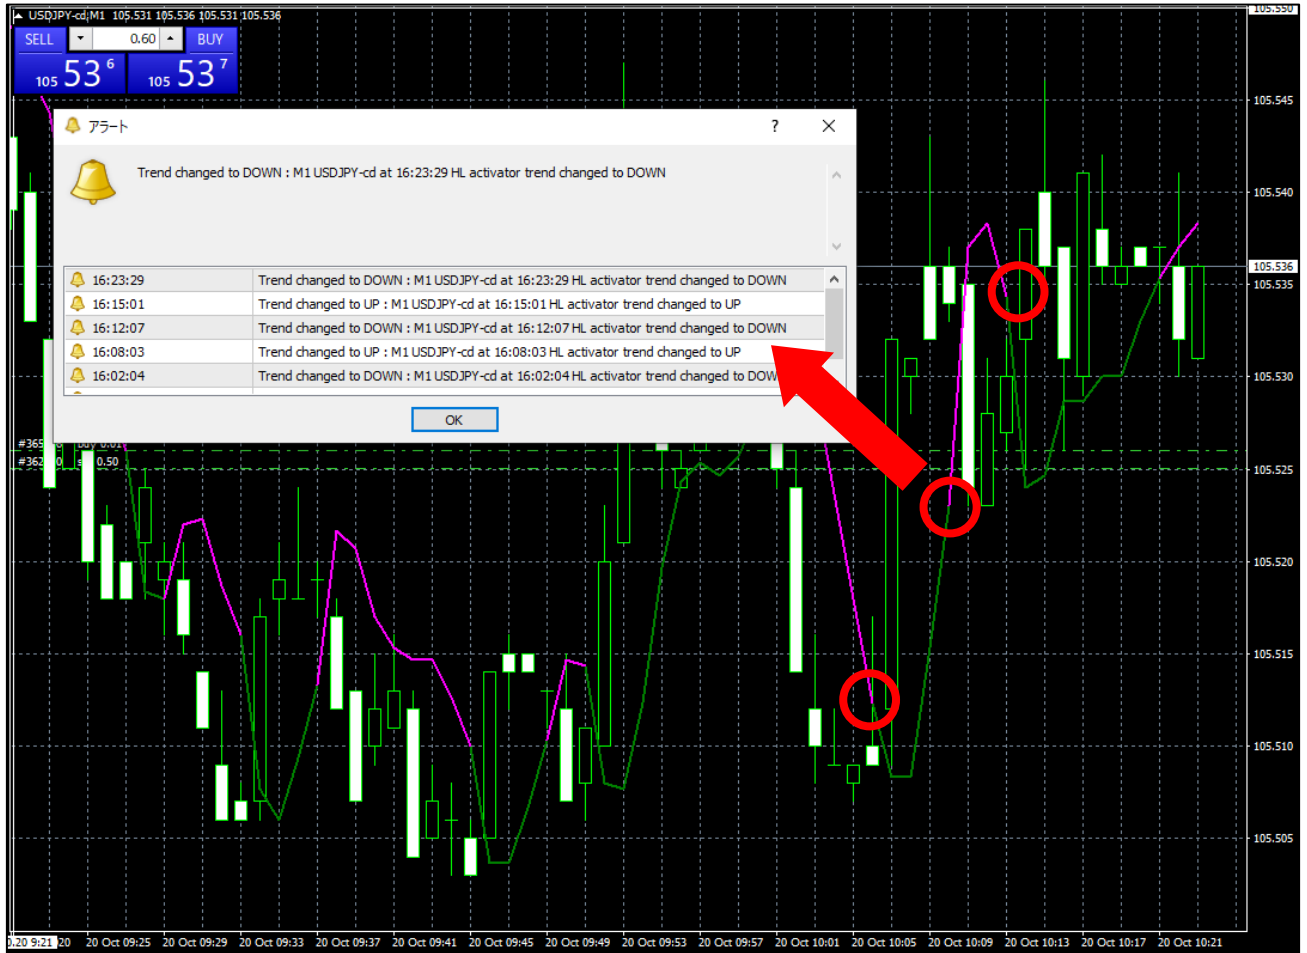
USDJPY-cd,M1 105.531 105.536 105.531 105.536

SELL 0.60 BUY

105 53 6 105 53 7

アラート ? ✕

Trend changed to DOWN : M1 USDJPY-cd at 16:23:29 HL activator trend changed to DOWN

| | |
|---|---|
| 16:23:29 | Trend changed to DOWN : M1 USDJPY-cd at 16:23:29 HL activator trend changed to DOWN |
| 16:15:01 | Trend changed to UP : M1 USDJPY-cd at 16:15:01 HL activator trend changed to UP |
| 16:12:07 | Trend changed to DOWN : M1 USDJPY-cd at 16:12:07 HL activator trend changed to DOWN |
| 16:08:03 | Trend changed to UP : M1 USDJPY-cd at 16:08:03 HL activator trend changed to UP |
| 16:02:04 | Trend changed to DOWN : M1 USDJPY-cd at 16:02:04 HL activator trend changed to DOW |

OK

#365 buy 0.01
#362 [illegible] 0.50

105.550
105.545
105.540
105.536
105.535
105.530
105.525
105.520
105.515
105.510
105.505

0.20 9:21 20 20 Oct 09:25 20 Oct 09:29 20 Oct 09:33 20 Oct 09:37 20 Oct 09:41 20 Oct 09:45 20 Oct 09:49 20 Oct 09:53 20 Oct 09:57 20 Oct 10:01 20 Oct 10:05 20 Oct 10:09 20 Oct 10:13 20 Oct 10:17 20 Oct 10:21